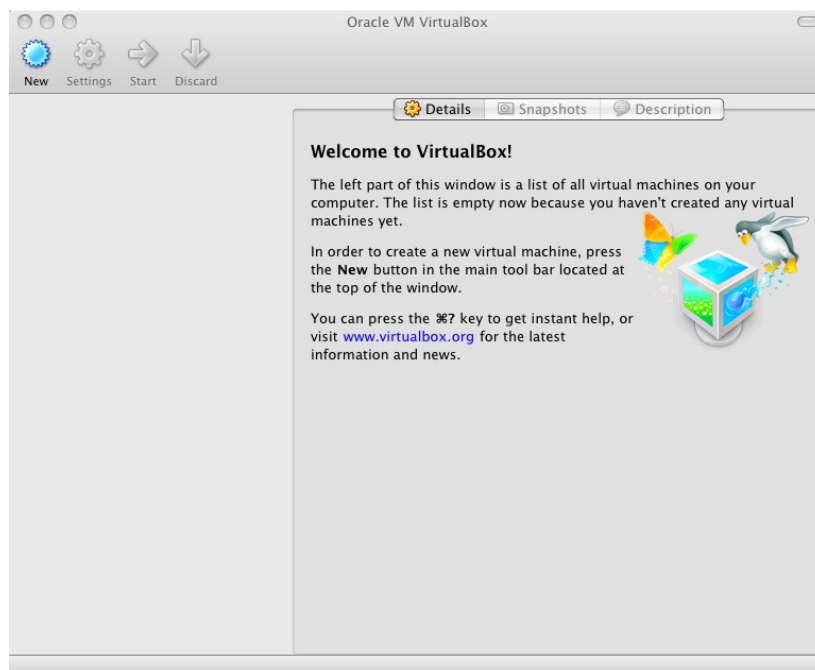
Oracle VM VirtualBox

New Settings Start Discard

Details Snapshots Description

**Welcome to VirtualBox!**

The left part of this window is a list of all virtual machines on your computer. The list is empty now because you haven't created any virtual machines yet.

In order to create a new virtual machine, press the **New** button in the main tool bar located at the top of the window.

You can press the ⌘? key to get instant help, or visit www.virtualbox.org for the latest information and news.